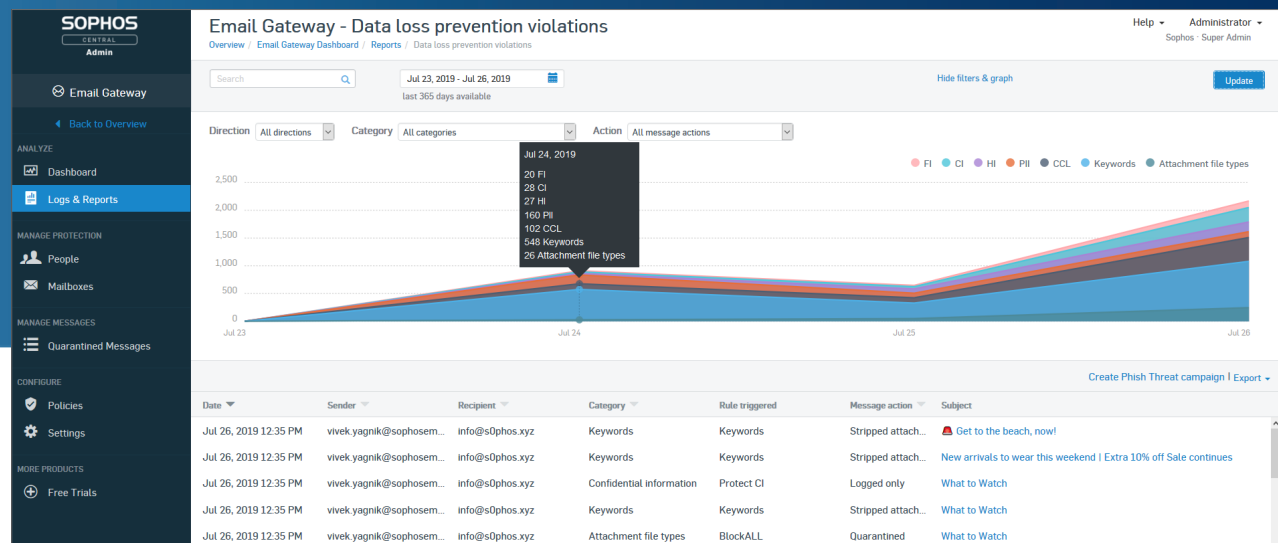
SOPHOS
CENTRAL
Admin

Email Gateway

Back to Overview

ANALYZE
Dashboard
Logs & Reports

MANAGE PROTECTION
People
Mailboxes

MANAGE MESSAGES
Quarantined Messages

CONFIGURE
Policies
Settings

MORE PRODUCTS
Free Trials

Email Gateway - Data loss prevention violations
Overview / Email Gateway Dashboard / Reports / Data loss prevention violations

Help Administrator
Sophos · Super Admin

Search
Jul 23, 2019 - Jul 26, 2019
last 365 days available
Hide filters & graph
Update

Direction All directions
Category All categories
Action All message actions

Jul 24, 2019
20 FI
28 CI
27 HI
160 PII
102 CCL
548 Keywords
26 Attachment file types

FI CI HI PII CCL Keywords Attachment file types

2,500
2,000
1,500
1,000
500
0
Jul 23
Jul 24
Jul 25
Jul 26

Create Phish Threat campaign | Export

| Date | Sender | Recipient | Category | Rule triggered | Message action | Subject |
|---|---|---|---|---|---|---|
| Jul 26, 2019 12:35 PM | vivek.yagnik@sophosem... | info@s0phos.xyz | Keywords | Keywords | Stripped attach... | Get to the beach, now! |
| Jul 26, 2019 12:35 PM | vivek.yagnik@sophosem... | info@s0phos.xyz | Keywords | Keywords | Stripped attach... | New arrivals to wear this weekend \| Extra 10% off Sale continues |
| Jul 26, 2019 12:35 PM | vivek.yagnik@sophosem... | info@s0phos.xyz | Confidential information | Protect CI | Logged only | What to Watch |
| Jul 26, 2019 12:35 PM | vivek.yagnik@sophosem... | info@s0phos.xyz | Keywords | Keywords | Stripped attach... | What to Watch |
| Jul 26, 2019 12:35 PM | vivek.yagnik@sophosem... | info@s0phos.xyz | Attachment file types | BlockALL | Quarantined | What to Watch |